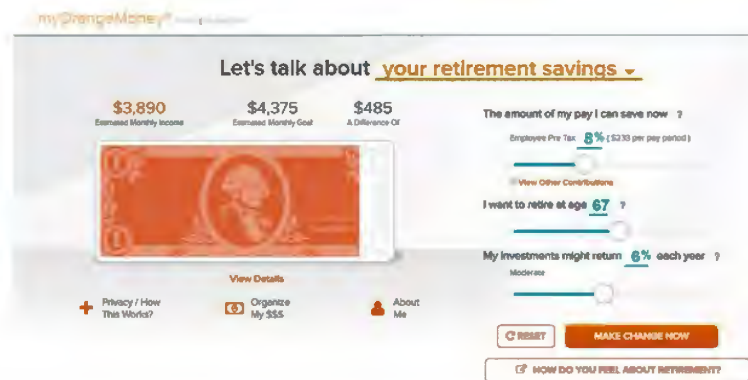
myOrangeMoney® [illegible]

Let's talk about your retirement savings ⌄

$3,890
Estimated Monthly Income

$4,375
Estimated Monthly Goal

$485
A Difference Of

View Details

Privacy / How This Works?

Organize My $$$

About Me

The amount of my pay I can save now ?

Employee Pre Tax 8% ($230 per pay period)

View Other Contributions

I want to retire at age 67 ?

My investments might return 6% each year ?

Moderate

RESET

MAKE CHANGE NOW

HOW DO YOU FEEL ABOUT RETIREMENT?